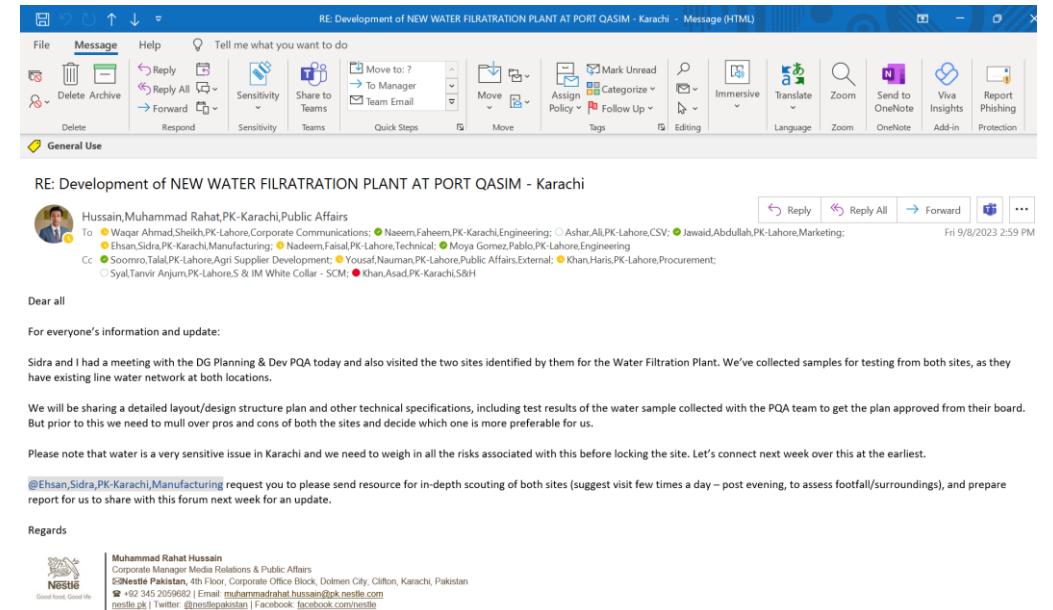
RE: Development of NEW WATER FILRATRATION PLANT AT PORT QASIM - Karachi - Message (HTML)

File Message Help Tell me what you want to do

Delete Archive
Delete

Reply
Reply All
Forward
Respond

Sensitivity
Sensitivity

Share to Teams
Teams

Move to: ?
To Manager
Team Email
Quick Steps

Move
Move

Mark Unread
Categorize
Follow Up
Assign Policy
Tags

Editing

Immersive

Translate
Language

Zoom
Zoom

Send to OneNote
OneNote

Viva Insights
Add-in

Report Phishing
Protection

General Use

RE: Development of NEW WATER FILRATRATION PLANT AT PORT QASIM - Karachi

Hussain,Muhammad Rahat,PK-Karachi,Public Affairs

Reply Reply All Forward

To Waqar Ahmad,Sheikh,PK-Lahore,Corporate Communications; Naeem,Faheem,PK-Karachi,Engineering; Ashar,Ali,PK-Lahore,CSV; Jawaid,Abdullah,PK-Lahore,Marketing; Ehsan,Sidra,PK-Karachi,Manufacturing; Nadeem,Faisal,PK-Lahore,Technical; Moya Gomez,Pablo,PK-Lahore,Engineering

Fri 9/8/2023 2:59 PM

Cc Soomro,Talal,PK-Lahore,Agri Supplier Development; Yousaf,Nauman,PK-Lahore,Public Affairs,External; Khan,Haris,PK-Lahore,Procurement; Syal,Tanvir Anjum,PK-Lahore,S & IM White Collar - SCM; Khan,Asad,PK-Karachi,S&H

Dear all

For everyone's information and update:

Sidra and I had a meeting with the DG Planning & Dev PQA today and also visited the two sites identified by them for the Water Filtration Plant. We've collected samples for testing from both sites, as they have existing line water network at both locations.

We will be sharing a detailed layout/design structure plan and other technical specifications, including test results of the water sample collected with the PQA team to get the plan approved from their board. But prior to this we need to mull over pros and cons of both the sites and decide which one is more preferable for us.

Please note that water is a very sensitive issue in Karachi and we need to weigh in all the risks associated with this before locking the site. Let's connect next week over this at the earliest.

@Ehsan,Sidra,PK-Karachi,Manufacturing request you to please send resource for in-depth scouting of both sites (suggest visit few times a day – post evening, to assess footfall/surroundings), and prepare report for us to share with this forum next week for an update.

Regards

Nestlé
Good food, Good life

Muhammad Rahat Hussain
Corporate Manager Media Relations & Public Affairs
Nestlé Pakistan, 4th Floor, Corporate Office Block, Dolmen City, Clifton, Karachi, Pakistan
+92 345 2059682 | Email: muhammadrahat.hussain@pk.nestle.com
nestle.pk | Twitter: @nestlepakistan | Facebook: facebook.com/nestle